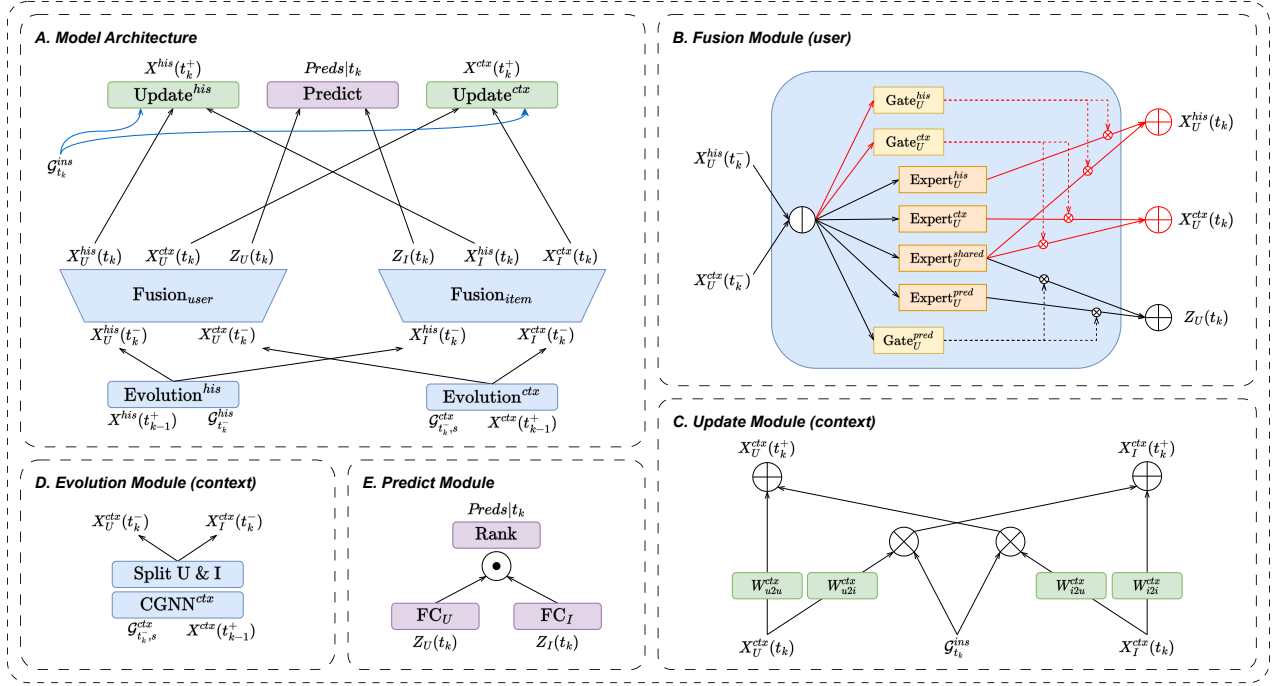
A. Model Architecture

$X^{his}(t_k^+)$ $Preds|t_k$ $X^{ctx}(t_k^+)$

Update$^{his}$ Predict Update$^{ctx}$

$\mathcal{G}_{t_k}^{ins}$

$X_U^{his}(t_k)$ $X_U^{ctx}(t_k)$ $Z_U(t_k)$ $Z_I(t_k)$ $X_I^{his}(t_k)$ $X_I^{ctx}(t_k)$

Fusion$_{user}$ Fusion$_{item}$

$X_U^{his}(t_k^-)$ $X_U^{ctx}(t_k^-)$ $X_I^{his}(t_k^-)$ $X_I^{ctx}(t_k^-)$

Evolution$^{his}$ Evolution$^{ctx}$

$X^{his}(t_{k-1}^+)$ $\mathcal{G}_{t_k^-}^{his}$ $\mathcal{G}_{t_k^-,s}^{ctx}$ $X^{ctx}(t_{k-1}^+)$

B. Fusion Module (user)

$X_U^{his}(t_k^-)$ $X_U^{ctx}(t_k^-)$

Gate$_U^{his}$ Gate$_U^{ctx}$ Expert$_U^{his}$ Expert$_U^{ctx}$ Expert$_U^{shared}$ Expert$_U^{pred}$ Gate$_U^{pred}$

$X_U^{his}(t_k)$ $X_U^{ctx}(t_k)$ $Z_U(t_k)$

C. Update Module (context)

$X_U^{ctx}(t_k^+)$ $X_I^{ctx}(t_k^+)$

$W_{u2u}^{ctx}$ $W_{u2i}^{ctx}$ $W_{i2u}^{ctx}$ $W_{i2i}^{ctx}$

$X_U^{ctx}(t_k)$ $\mathcal{G}_{t_k}^{ins}$ $X_I^{ctx}(t_k)$

D. Evolution Module (context)

$X_U^{ctx}(t_k^-)$ $X_I^{ctx}(t_k^-)$

Split U & I

CGNN$^{ctx}$

$\mathcal{G}_{t_k^-,s}^{ctx}$ $X^{ctx}(t_{k-1}^+)$

E. Predict Module

$Preds|t_k$

Rank

FC$_U$ FC$_I$

$Z_U(t_k)$ $Z_I(t_k)$